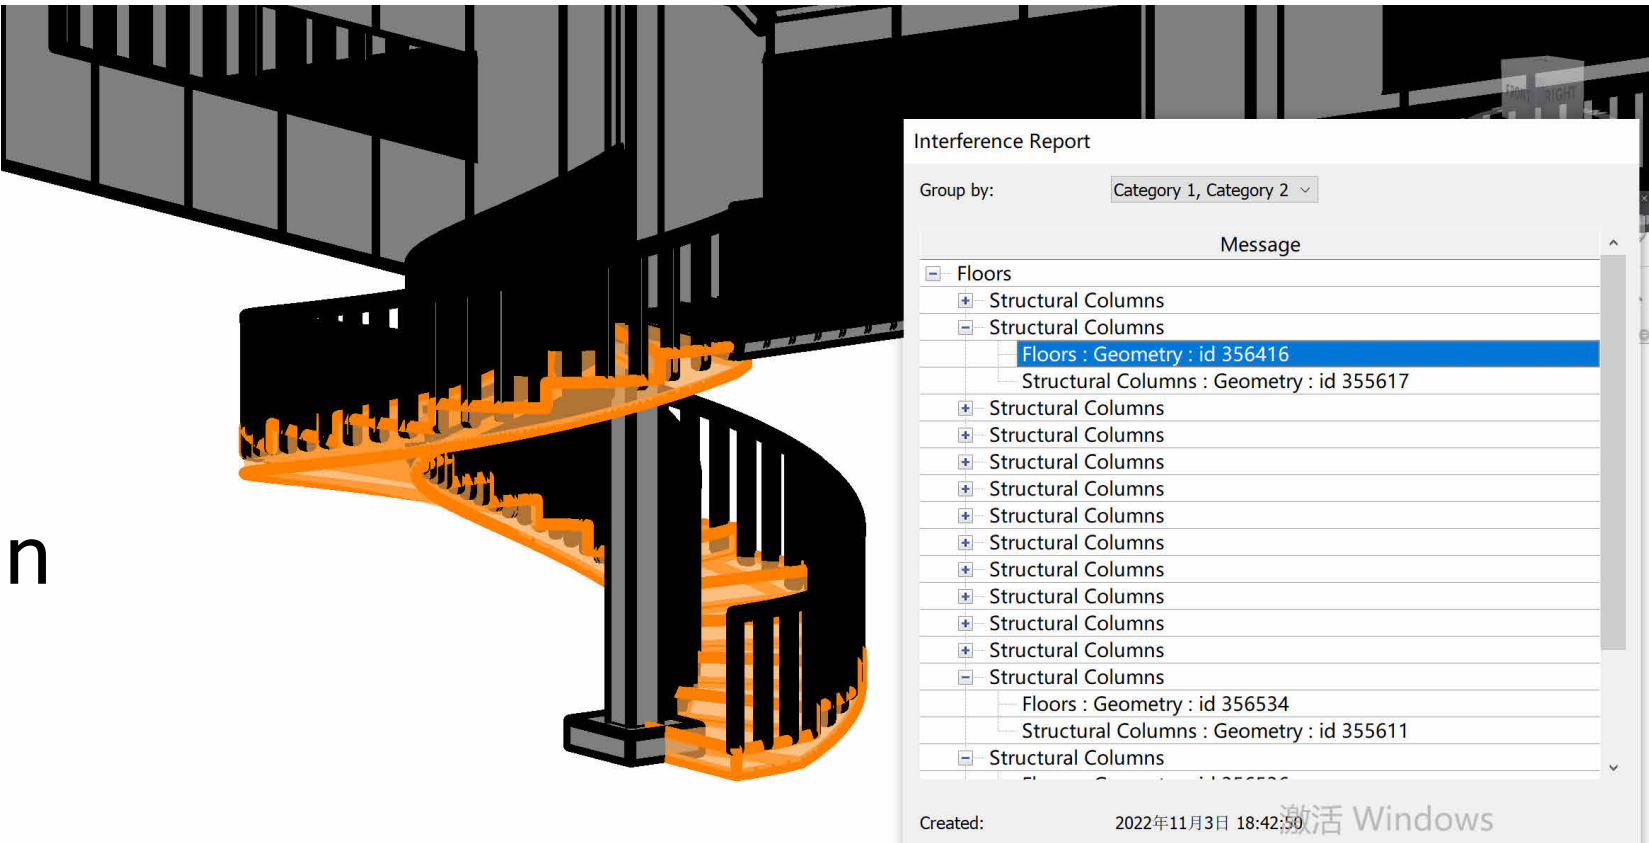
FRONT RIGHT

n

Interference Report

Group by: Category 1, Category 2

Message

Floors
Structural Columns
Structural Columns
Floors : Geometry : id 356416
Structural Columns : Geometry : id 355617
Structural Columns
Structural Columns
Structural Columns
Structural Columns
Structural Columns
Structural Columns
Structural Columns
Structural Columns
Structural Columns
Structural Columns
Structural Columns
Floors : Geometry : id 356534
Structural Columns : Geometry : id 355611
Structural Columns
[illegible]

Created: 2022年11月3日 18:42:50

激活 Windows